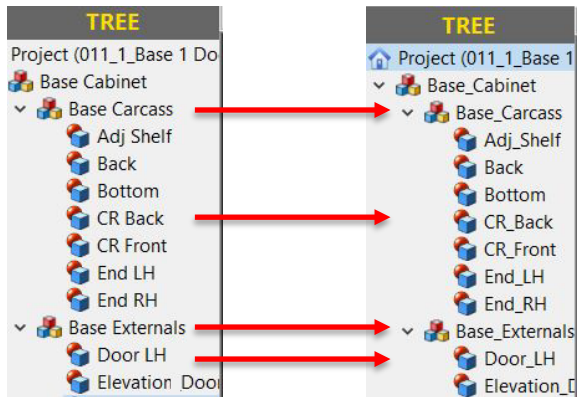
TREE

Project (011_1_Base 1 Do

Base Cabinet

Base Carcass

Adj Shelf

Back

Bottom

CR Back

CR Front

End LH

End RH

Base Externals

Door LH

Elevation Door

TREE

Project (011_1_Base 1

Base_Cabinet

Base_Carcass

Adj_Shelf

Back

Bottom

CR_Back

CR_Front

End_LH

End_RH

Base_Externals

Door_LH

Elevation_D